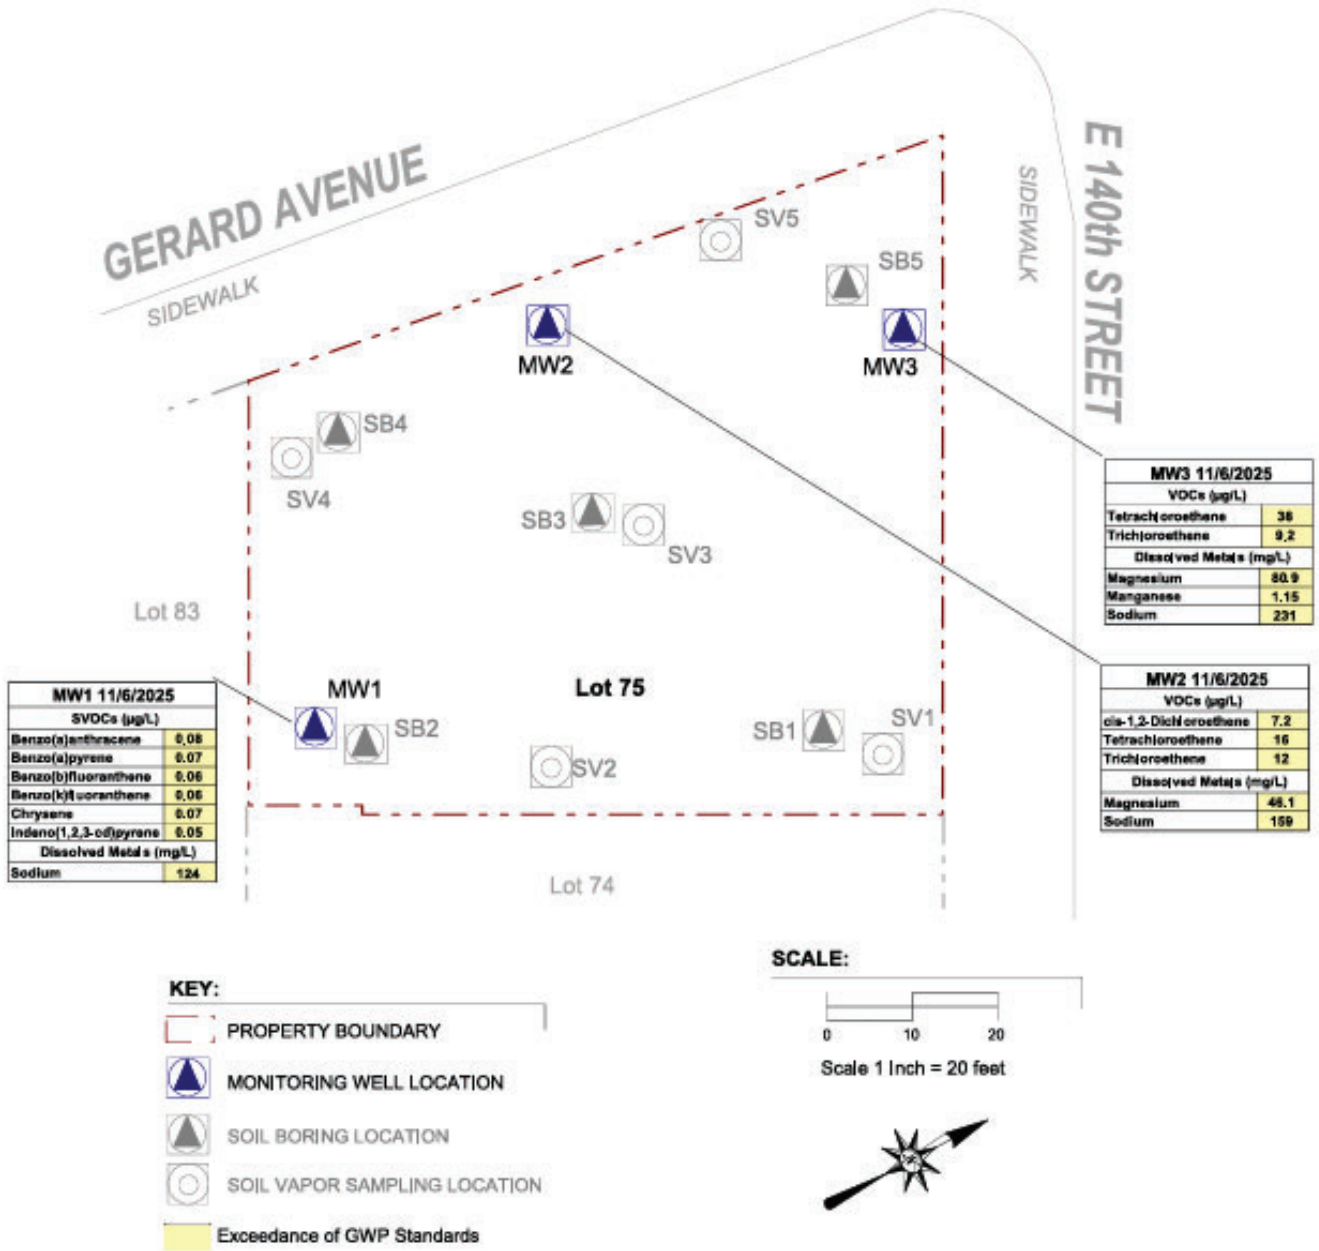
GERARD AVENUE

SIDEWALK

E 140th STREET

SIDEWALK

SV5

SB5

MW2

MW3

SB4

SV4

SB3

SV3

Lot 83

Lot 75

MW1

SB2

SV2

SB1

SV1

Lot 74

MW3 11/6/2025

| VOCs (µg/L) | |
|---|---|
| Tetrachloroethene | 38 |
| Trichloroethene | 9.2 |
| Dissolved Metals (mg/L) | |
| Magnesium | 80.9 |
| Manganese | 1.15 |
| Sodium | 231 |

MW2 11/6/2025

| VOCs (µg/L) | |
|---|---|
| cis-1,2-Dichloroethene | 7.2 |
| Tetrachloroethene | 16 |
| Trichloroethene | 12 |
| Dissolved Metals (mg/L) | |
| Magnesium | 46.1 |
| Sodium | 159 |

MW1 11/6/2025

| SVOCs (µg/L) | |
|---|---|
| Benzo(a)anthracene | 0.08 |
| Benzo(a)pyrene | 0.07 |
| Benzo(b)fluoranthene | 0.06 |
| Benzo(k)fluoranthene | 0.06 |
| Chrysene | 0.07 |
| Indeno(1,2,3-cd)pyrene | 0.05 |
| Dissolved Metals (mg/L) | |
| Sodium | 124 |

KEY:

PROPERTY BOUNDARY

MONITORING WELL LOCATION

SOIL BORING LOCATION

SOIL VAPOR SAMPLING LOCATION

Exceedance of GWP Standards

SCALE:

0 10 20

Scale 1 Inch = 20 feet